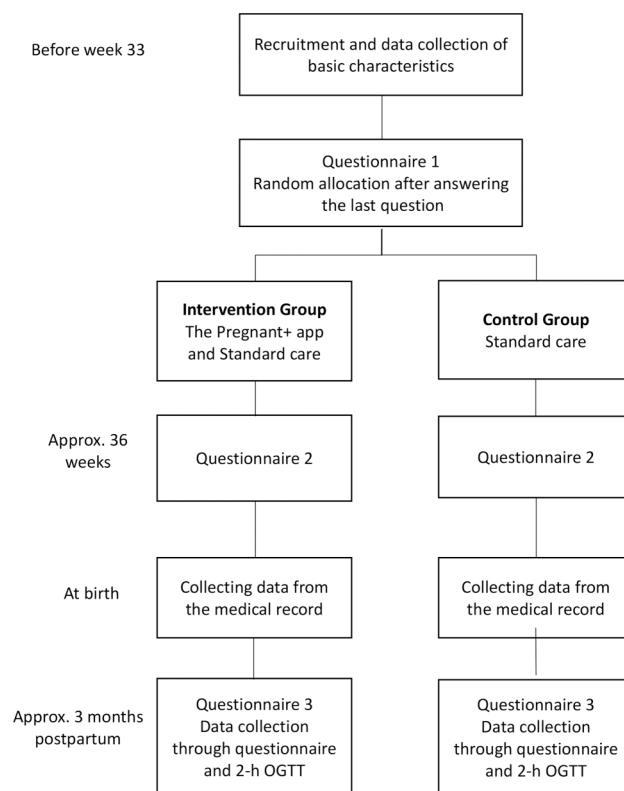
Before week 33

Recruitment and data collection of basic characteristics

Questionnaire 1
Random allocation after answering the last question

**Intervention Group**
The Pregnant+ app and Standard care

**Control Group**
Standard care

Approx. 36 weeks

Questionnaire 2

Questionnaire 2

At birth

Collecting data from the medical record

Collecting data from the medical record

Approx. 3 months postpartum

Questionnaire 3
Data collection through questionnaire and 2-h OGTT

Questionnaire 3
Data collection through questionnaire and 2-h OGTT